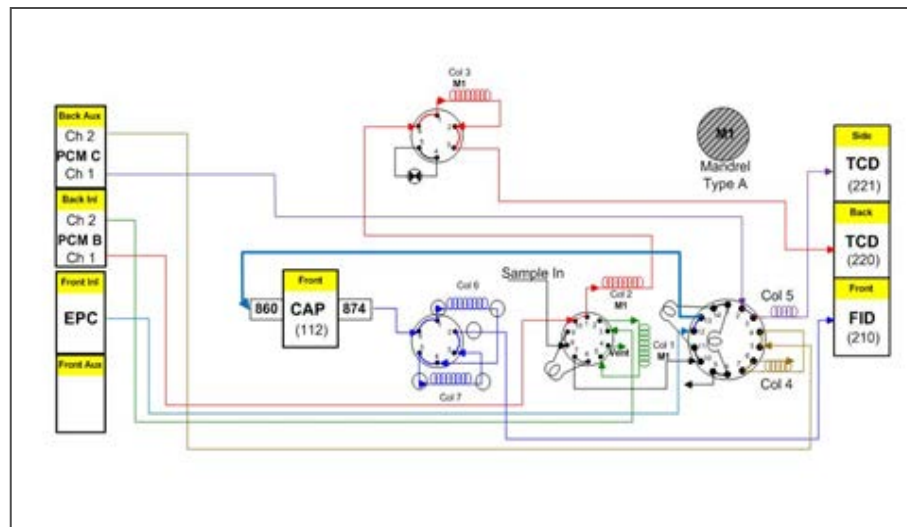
Back Aux
Ch 2
PCM C
Ch 1
Back Inl
Ch 2
PCM B
Ch 1
Front Inl
EPC
Front Aux

Col 3
M1

M1
Mandrel
Type A

Side
TCD
(221)
Back
TCD
(220)
Front
FID
(210)

Front
860
CAP
(112)
874

Col 6
Col 7
Sample In
Col 2
M1
Vent
Col 1
M1
Col 5
Col 4